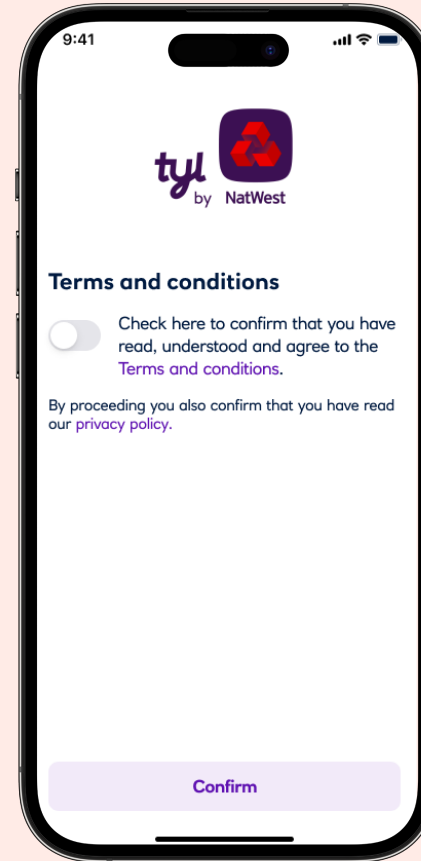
9:41

tyl by NatWest

Terms and conditions

Check here to confirm that you have read, understood and agree to the Terms and conditions.

By proceeding you also confirm that you have read our privacy policy.

Confirm